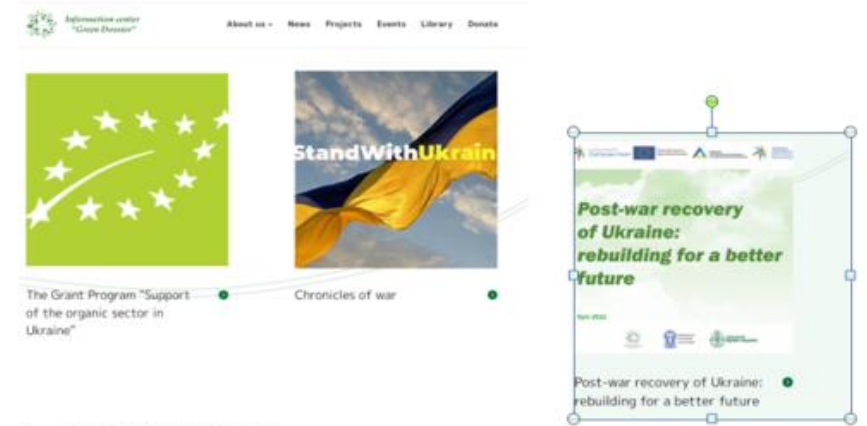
Information center "Green Dossier"

About us ▾ News Projects Events Library Donate

StandWithUkrain

The Grant Program "Support of the organic sector in Ukraine"

Chronicles of war

Post-war recovery of Ukraine: rebuilding for a better future

Post-war recovery of Ukraine: rebuilding for a better future